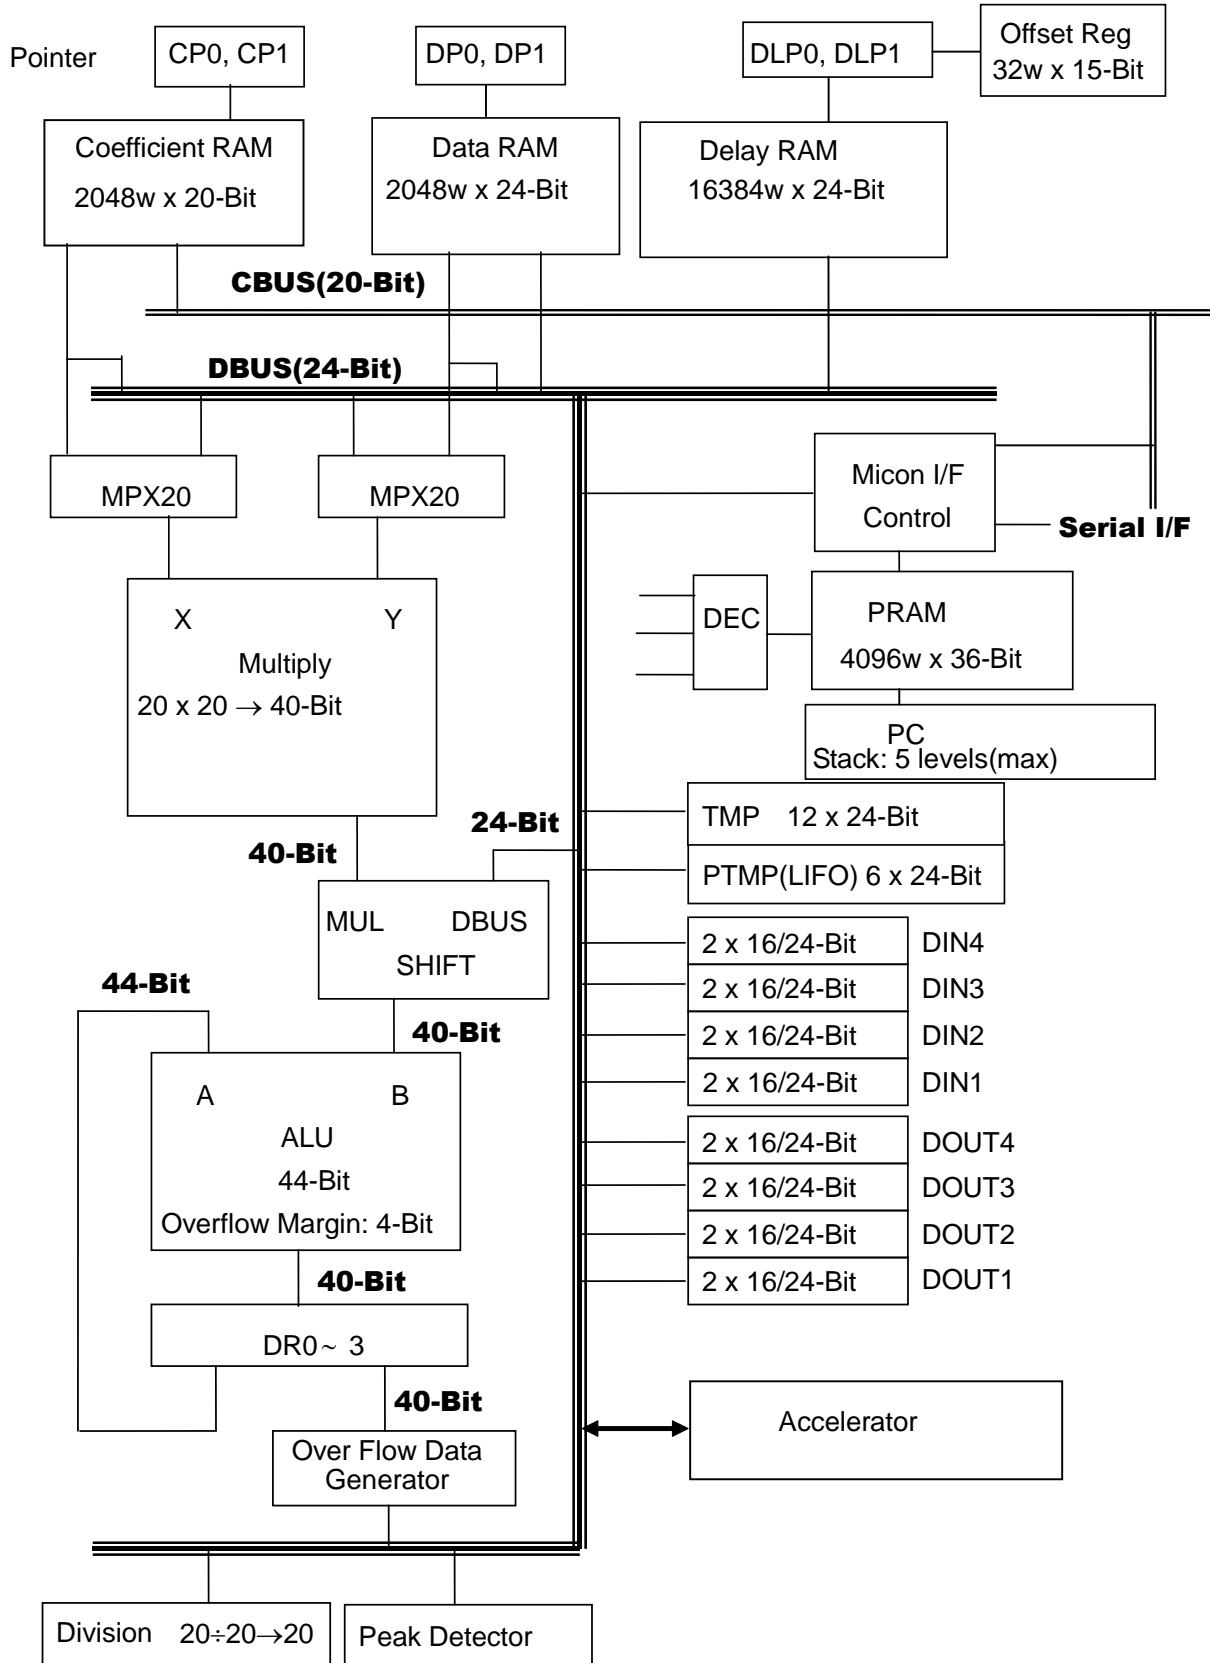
Pointer CP0, CP1 DP0, DP1 DLP0, DLP1 Offset Reg 32w x 15-Bit

Coefficient RAM 2048w x 20-Bit

Data RAM 2048w x 24-Bit

Delay RAM 16384w x 24-Bit

CBUS(20-Bit)

DBUS(24-Bit)

MPX20 MPX20

Micon I/F Control

Serial I/F

DEC

PRAM 4096w x 36-Bit

PC Stack: 5 levels(max)

X Y Multiply $20 \times 20 \rightarrow 40$-Bit

40-Bit

24-Bit

TMP 12 x 24-Bit

PTMP(LIFO) 6 x 24-Bit

MUL DBUS SHIFT

44-Bit

40-Bit

2 x 16/24-Bit DIN4
2 x 16/24-Bit DIN3
2 x 16/24-Bit DIN2
2 x 16/24-Bit DIN1
2 x 16/24-Bit DOUT4
2 x 16/24-Bit DOUT3
2 x 16/24-Bit DOUT2
2 x 16/24-Bit DOUT1

A B ALU 44-Bit Overflow Margin: 4-Bit

40-Bit

DR0 ~ 3

40-Bit

Accelerator

Over Flow Data Generator

Division $20 \div 20 \rightarrow 20$

Peak Detector